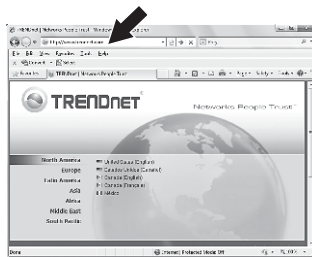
TRENDnet | Networks People Trust - Windows Internet Explorer
http://www.trendnet.com
Live Search
File Edit View Favorites Tools Help
TRENDnet | Networks People Trust
TRENDnet
Networks People Trust
North America
Europe
Latin America
Asia
Africa
Middle East
South Pacific
United States (English)
Canada / United States (French)
Canada (English)
Canada (Francais)
Mexico
Done
Internet | Protected Mode: Off